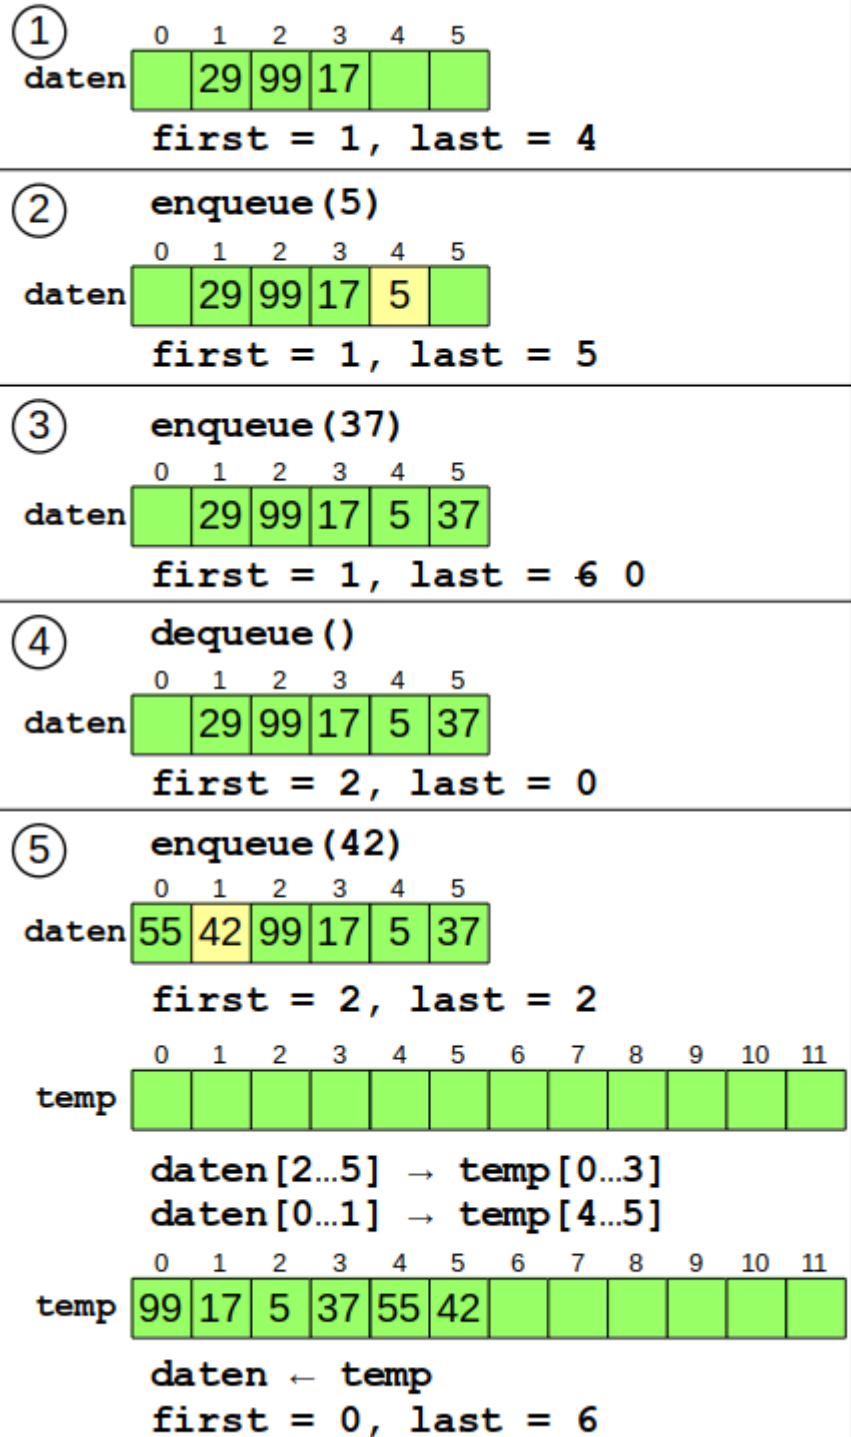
①

daten

| 0 | 1 | 2 | 3 | 4 | 5 |
|---|---|---|---|---|---|
|  | 29 | 99 | 17 |  |  |

first = 1, last = 4

②

enqueue(5)

daten

| 0 | 1 | 2 | 3 | 4 | 5 |
|---|---|---|---|---|---|
|  | 29 | 99 | 17 | 5 |  |

first = 1, last = 5

③

enqueue(37)

daten

| 0 | 1 | 2 | 3 | 4 | 5 |
|---|---|---|---|---|---|
|  | 29 | 99 | 17 | 5 | 37 |

first = 1, last = ~~6~~ 0

④

dequeue()

daten

| 0 | 1 | 2 | 3 | 4 | 5 |
|---|---|---|---|---|---|
|  | 29 | 99 | 17 | 5 | 37 |

first = 2, last = 0

⑤

enqueue(42)

daten

| 0 | 1 | 2 | 3 | 4 | 5 |
|---|---|---|---|---|---|
| 55 | 42 | 99 | 17 | 5 | 37 |

first = 2, last = 2

temp

| 0 | 1 | 2 | 3 | 4 | 5 | 6 | 7 | 8 | 9 | 10 | 11 |
|---|---|---|---|---|---|---|---|---|---|---|---|
|  |  |  |  |  |  |  |  |  |  |  |  |

daten[2…5] → temp[0…3]
daten[0…1] → temp[4…5]

temp

| 0 | 1 | 2 | 3 | 4 | 5 | 6 | 7 | 8 | 9 | 10 | 11 |
|---|---|---|---|---|---|---|---|---|---|---|---|
| 99 | 17 | 5 | 37 | 55 | 42 |  |  |  |  |  |  |

daten ← temp
first = 0, last = 6